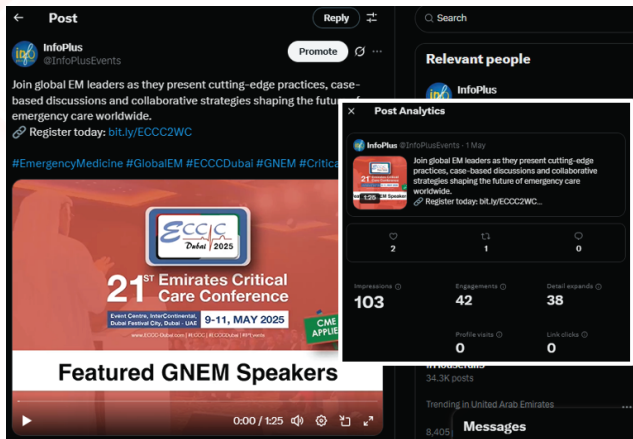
Post

Reply

InfoPlus
@InfoPlusEvents

Promote

Join global EM leaders as they present cutting-edge practices, case-based discussions and collaborative strategies shaping the futur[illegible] emergency care worldwide.
🔗 Register today: bit.ly/ECCC2WC

#EmergencyMedicine #GlobalEM #ECCCDubai #GNEM #Critica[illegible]

ECCC Dubai 2025

$21^{ST}$ Emirates Critical Care Conference

Event Centre, InterContinental, Dubai Festival City, Dubai - UAE

9-11, MAY 2025

CME APPLIE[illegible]

www.ECCC-Dubai.com | #ECCC | #ECCCDubai | #IPEvents

Featured GNEM Speakers

0:00 / 1:25

Search

Relevant people

InfoPlus

Post Analytics

InfoPlus @InfoPlusEvents · 1 May

Join global EM leaders as they present cutting-edge practices, case-based discussions and collaborative strategies shaping the future of emergency care worldwide.
🔗 Register today: bit.ly/ECCC2WC...

1:25

2

1

0

Impressions
103

Engagements
42

Detail expands
38

Profile visits
0

Link clicks
0

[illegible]ouseruls
34.3K posts

Trending in United Arab Emirates

8,405

Messages